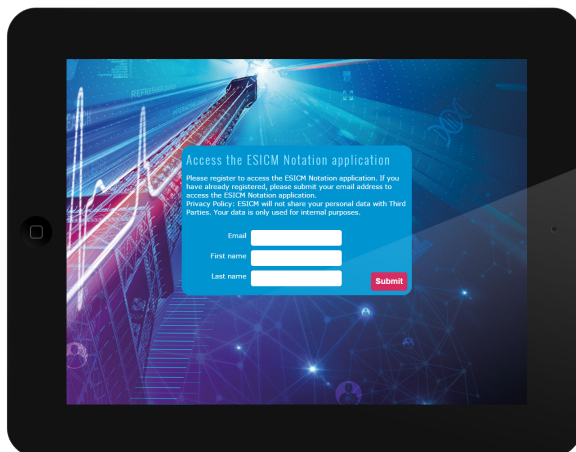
Access the ESICM Notation application

Please register to access the ESICM Notation application. If you have already registered, please submit your email address to access the ESICM Notation application.
Privacy Policy: ESICM will not share your personal data with Third Parties. Your data is only used for internal purposes.

Email

First name

Last name

Submit